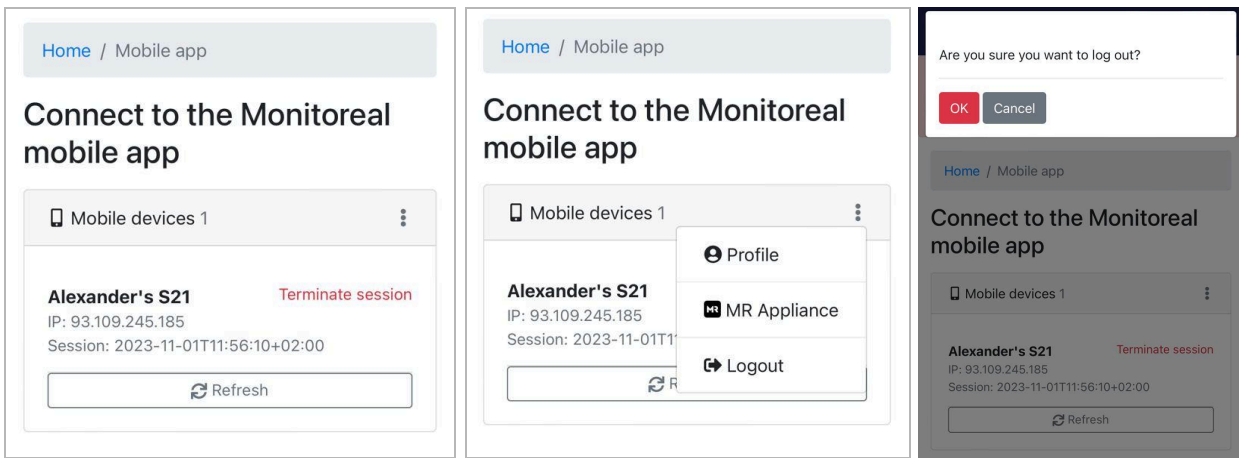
Home / Mobile app

Connect to the Monitoreal mobile app

Mobile devices 1

Alexander's S21
Terminate session
IP: 93.109.245.185
Session: 2023-11-01T11:56:10+02:00

Refresh

Home / Mobile app

Connect to the Monitoreal mobile app

Mobile devices 1

Alexander's S21
IP: 93.109.245.185
Session: 2023-11-01T1

R

Profile

MR MR Appliance

Logout

Are you sure you want to log out?

OK Cancel

Home / Mobile app

Connect to the Monitoreal mobile app

Mobile devices 1

Alexander's S21
Terminate session
IP: 93.109.245.185
Session: 2023-11-01T11:56:10+02:00

Refresh